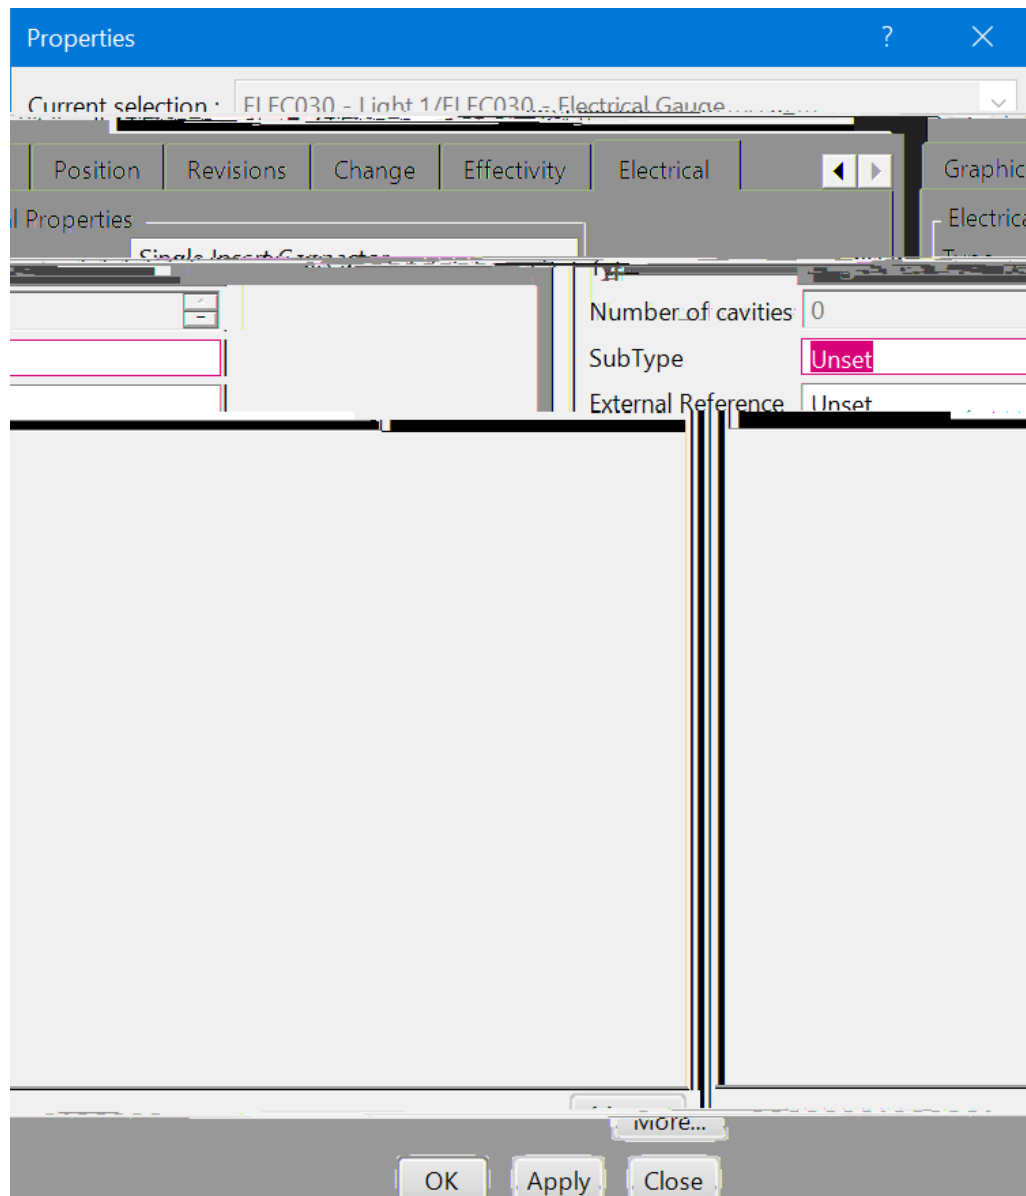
Properties

?

Current selection : ELEC030 - Light 1/ELEC030 - Electrical Gauge...

Position | Revisions | Change | Effectivity | Electrical

Graphic

l Properties

Single Insert Connector

Electrica

Number of cavities 0

SubType Unset

External Reference Unset

More...

OK Apply Close